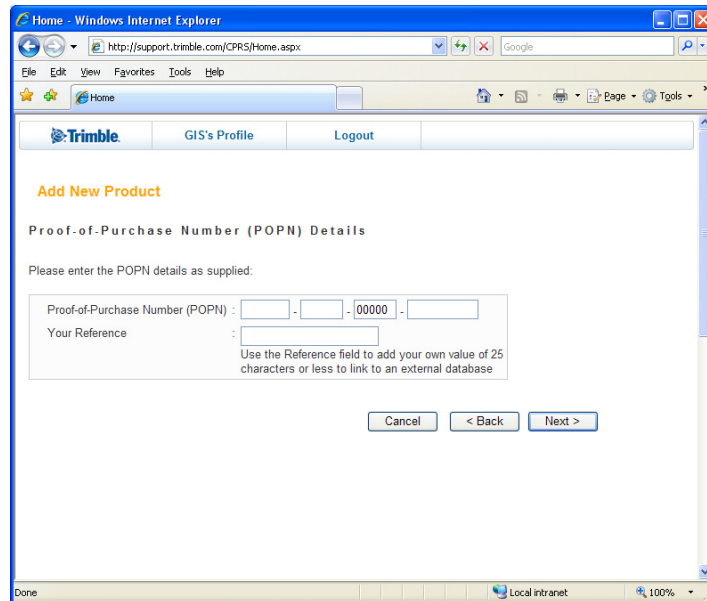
Home - Windows Internet Explorer

http://support.trimble.com/CPRS/Home.aspx

Google

File Edit View Favorites Tools Help

Home

Page Tools

Trimble. GIS's Profile Logout

Add New Product

Proof-of-Purchase Number (POPN) Details

Please enter the POPN details as supplied:

Proof-of-Purchase Number (POPN) : - - 00000 -

Your Reference :

Use the Reference field to add your own value of 25 characters or less to link to an external database

Cancel < Back Next >

Done Local intranet 100%